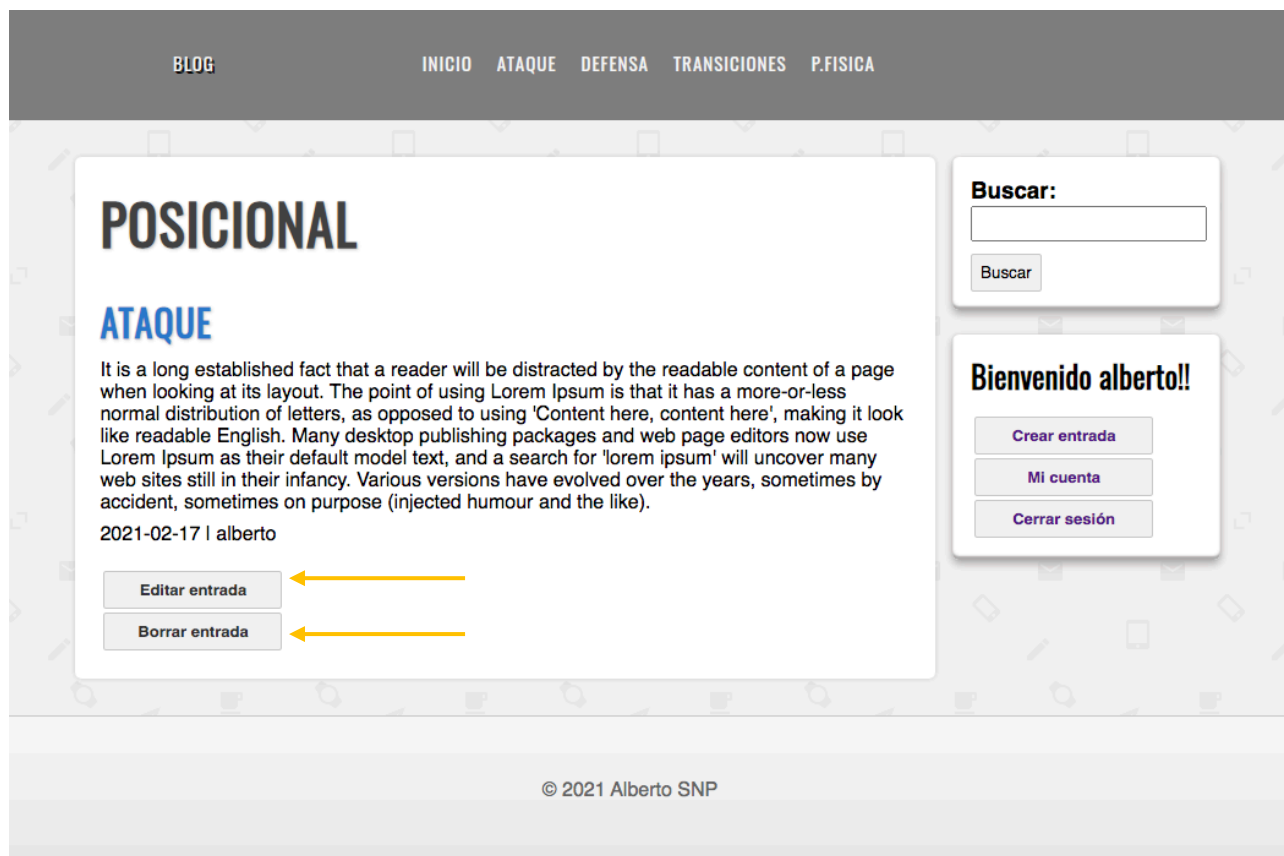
BLOG

INICIO ATAQUE DEFENSA TRANSICIONES P.FISICA

POSICIONAL

ATAQUE

It is a long established fact that a reader will be distracted by the readable content of a page when looking at its layout. The point of using Lorem Ipsum is that it has a more-or-less normal distribution of letters, as opposed to using 'Content here, content here', making it look like readable English. Many desktop publishing packages and web page editors now use Lorem Ipsum as their default model text, and a search for 'lorem ipsum' will uncover many web sites still in their infancy. Various versions have evolved over the years, sometimes by accident, sometimes on purpose (injected humour and the like).

2021-02-17 | alberto

Editar entrada

Borrar entrada

Buscar:

Buscar

Bienvenido alberto!!

Crear entrada

Mi cuenta

Cerrar sesión

© 2021 Alberto SNP